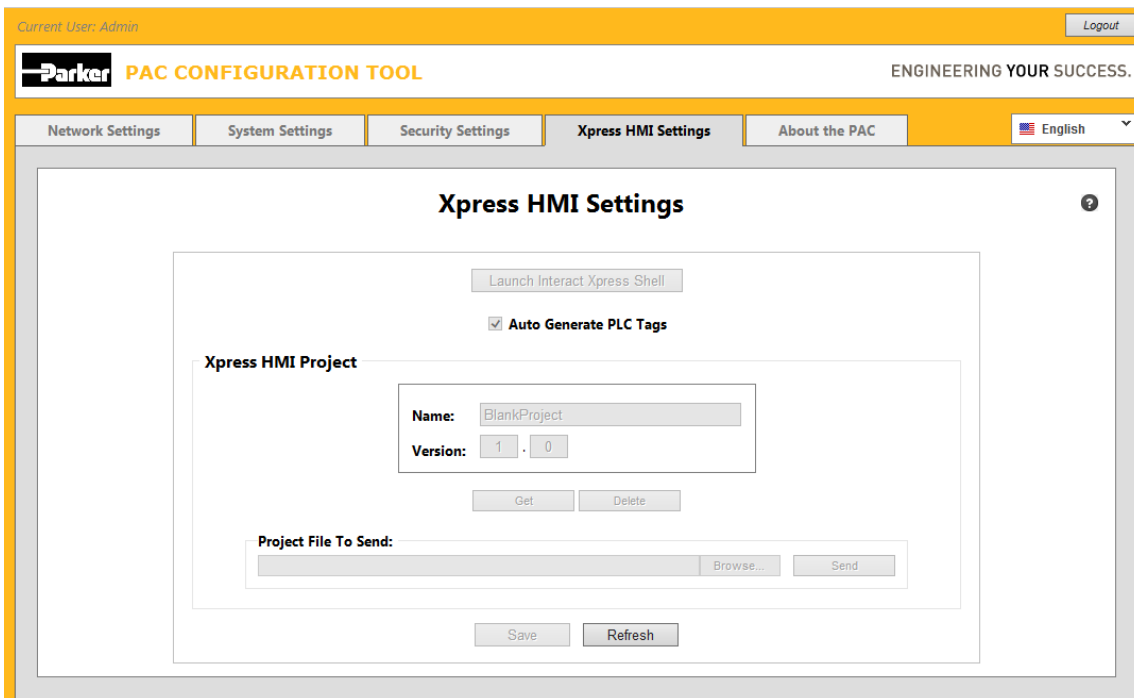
Current User: Admin

Logout

Parker PAC CONFIGURATION TOOL

ENGINEERING YOUR SUCCESS.

Network Settings | System Settings | Security Settings | Xpress HMI Settings | About the PAC

English

Xpress HMI Settings

?

Launch Interact Xpress Shell

☑ Auto Generate PLC Tags

Xpress HMI Project

Name: BlankProject

Version: 1 . 0

Get | Delete

Project File To Send:

Browse... | Send

Save | Refresh